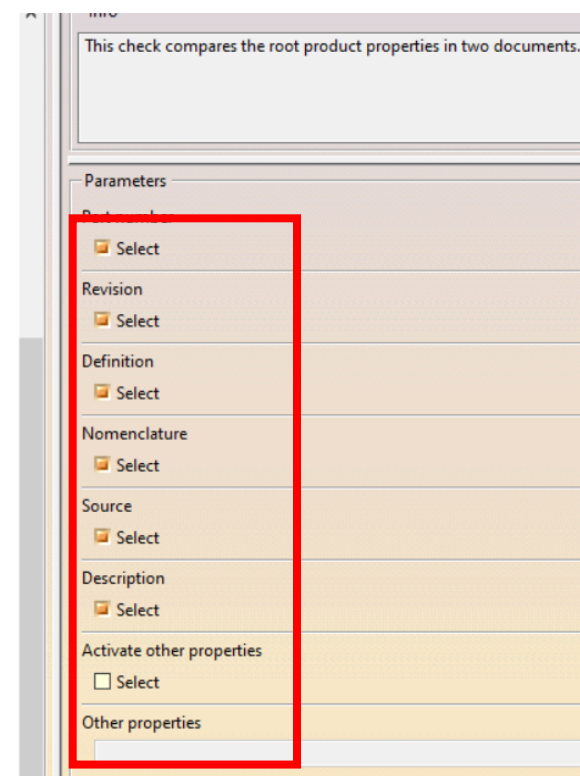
Info

This check compares the root product properties in two documents.

Parameters

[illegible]

Select

Revision

Select

Definition

Select

Nomenclature

Select

Source

Select

Description

Select

Activate other properties

Select

Other properties